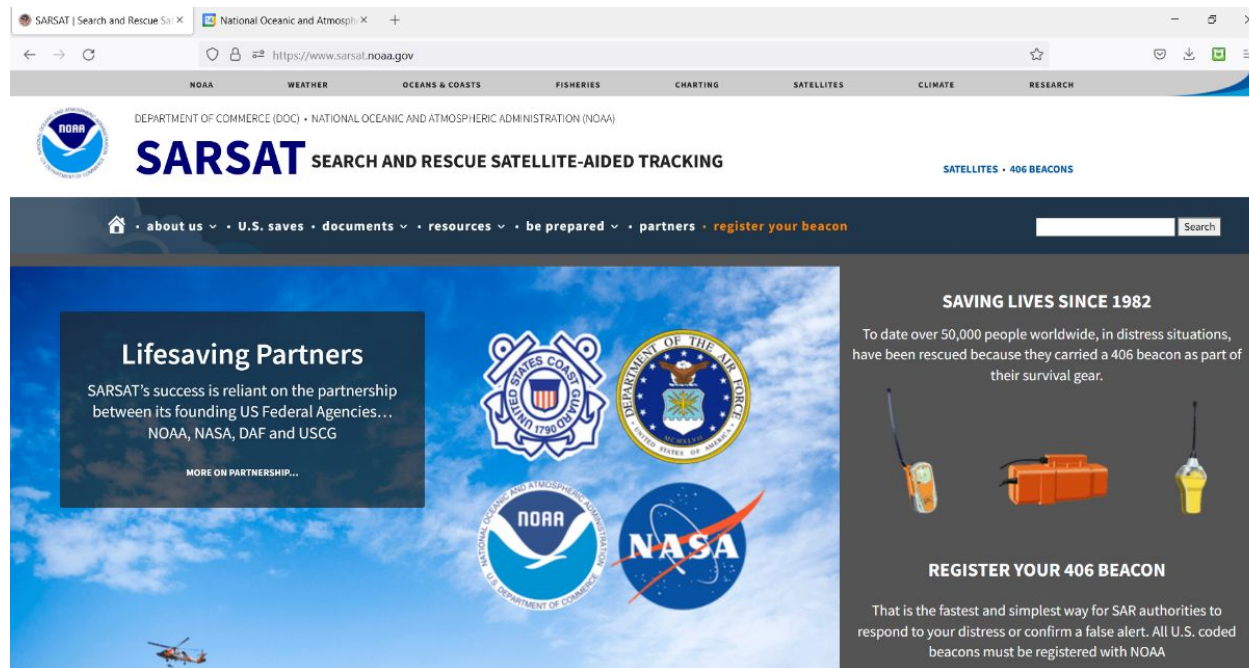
SARSAT | Search and Rescue Sa ×
National Oceanic and Atmosph ×
+
https://www.sarsat.noaa.gov

NOAA WEATHER OCEANS & COASTS FISHERIES CHARTING SATELLITES CLIMATE RESEARCH

NOAA

DEPARTMENT OF COMMERCE (DOC) • NATIONAL OCEANIC AND ATMOSPHERIC ADMINISTRATION (NOAA)

SARSAT SEARCH AND RESCUE SATELLITE-AIDED TRACKING

SATELLITES • 406 BEACONS

• about us • U.S. saves • documents • resources • be prepared • partners • register your beacon

Search

Lifesaving Partners

SARSAT's success is reliant on the partnership between its founding US Federal Agencies… NOAA, NASA, DAF and USCG

MORE ON PARTNERSHIP...

UNITED STATES COAST GUARD 1790

DEPARTMENT OF THE AIR FORCE UNITED STATES OF AMERICA

NATIONAL OCEANIC AND ATMOSPHERIC ADMINISTRATION NOAA U.S. DEPARTMENT OF COMMERCE

NASA

SAVING LIVES SINCE 1982

To date over 50,000 people worldwide, in distress situations, have been rescued because they carried a 406 beacon as part of their survival gear.

REGISTER YOUR 406 BEACON

That is the fastest and simplest way for SAR authorities to respond to your distress or confirm a false alert. All U.S. coded beacons must be registered with NOAA